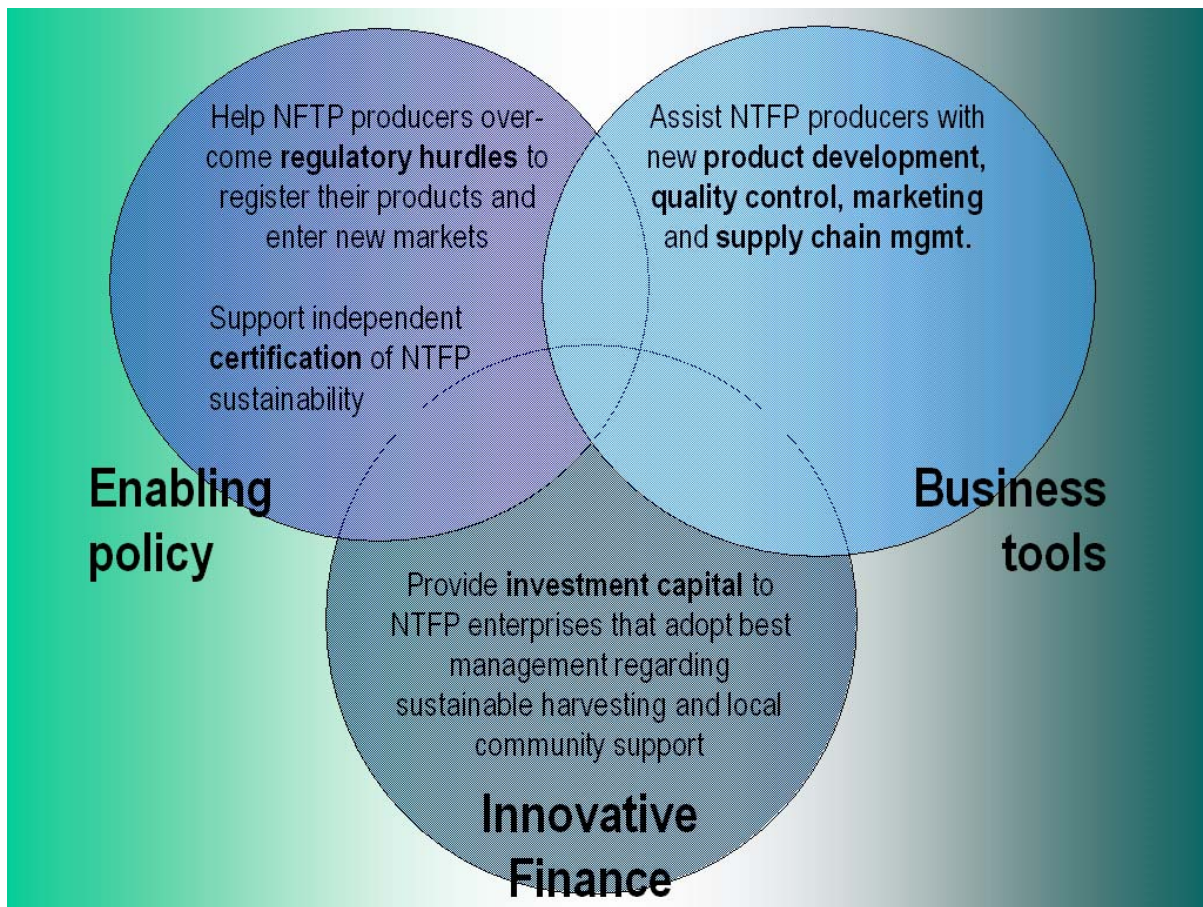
Help NFTP producers overcome regulatory hurdles to register their products and enter new markets

Support independent certification of NTFP sustainability

Enabling policy

Assist NTFP producers with new product development, quality control, marketing and supply chain mgmt.

Business tools

Provide investment capital to NTFP enterprises that adopt best management regarding sustainable harvesting and local community support

Innovative Finance